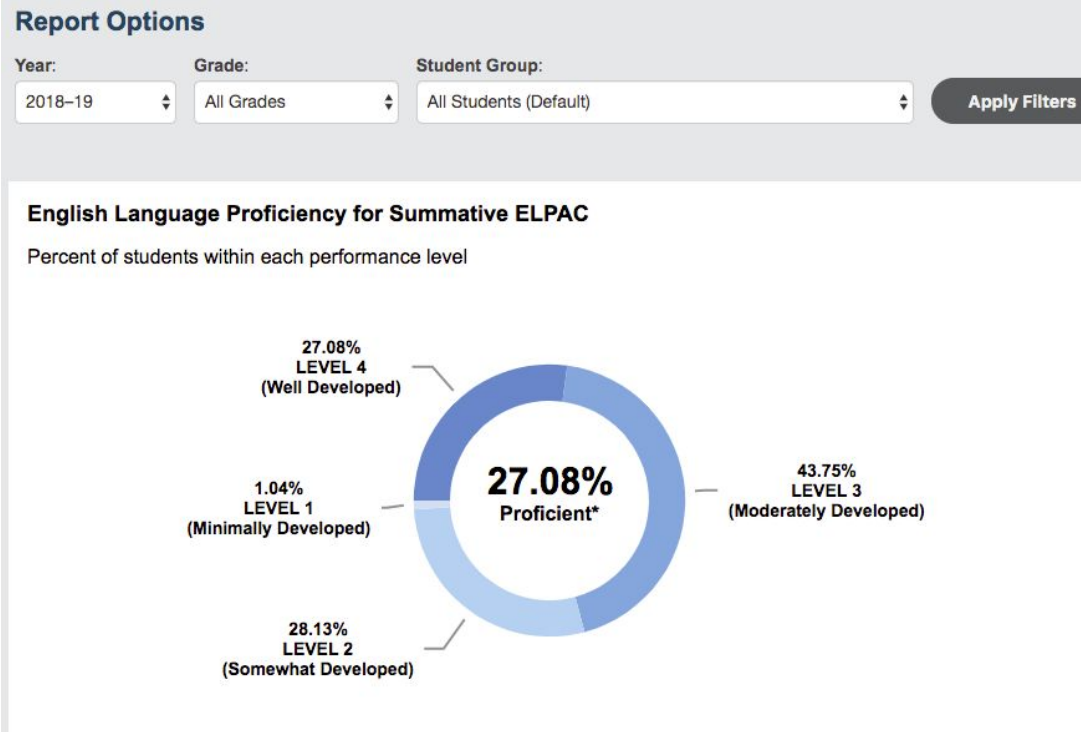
Report Options

Year:
2018–19

Grade:
All Grades

Student Group:
All Students (Default)

Apply Filters

English Language Proficiency for Summative ELPAC

Percent of students within each performance level

27.08%
LEVEL 4
(Well Developed)

1.04%
LEVEL 1
(Minimally Developed)

27.08%
Proficient*

43.75%
LEVEL 3
(Moderately Developed)

28.13%
LEVEL 2
(Somewhat Developed)